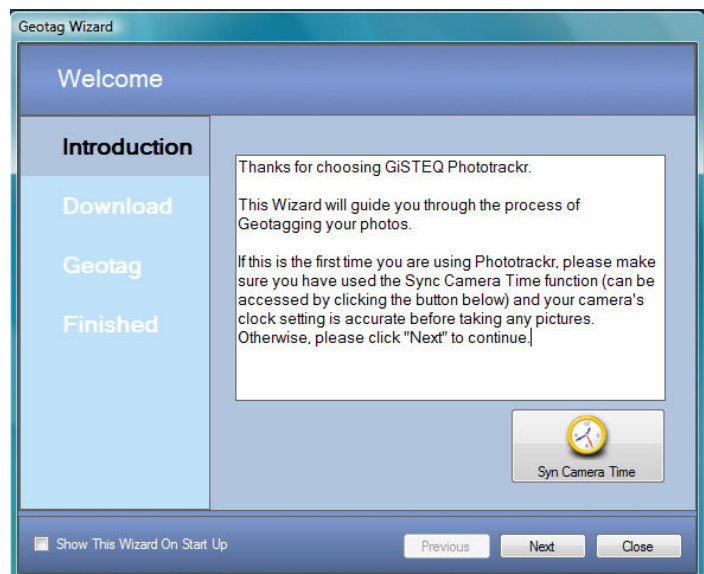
Geotag Wizard

Welcome

Introduction

Download

Geotag

Finished

Thanks for choosing GiSTEQ Phototrackr.

This Wizard will guide you through the process of Geotagging your photos.

If this is the first time you are using Phototrackr, please make sure you have used the Sync Camera Time function (can be accessed by clicking the button below) and your camera's clock setting is accurate before taking any pictures. Otherwise, please click "Next" to continue.

Syn Camera Time

Show This Wizard On Start Up

Previous

Next

Close